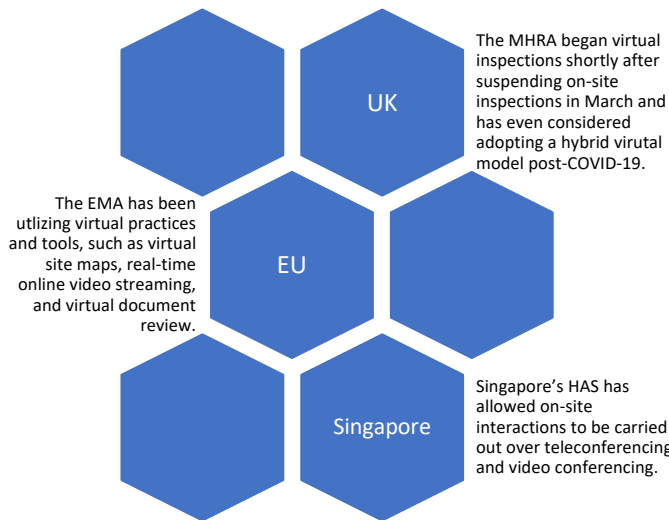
UK

The MHRA began virtual inspections shortly after suspending on-site inspections in March and has even considered adopting a hybrid virutal model post-COVID-19.

The EMA has been utlizing virtual practices and tools, such as virtual site maps, real-time online video streaming, and virtual document review.

EU

Singapore

Singapore's HAS has allowed on-site interactions to be carried out over teleconferencing and video conferencing.